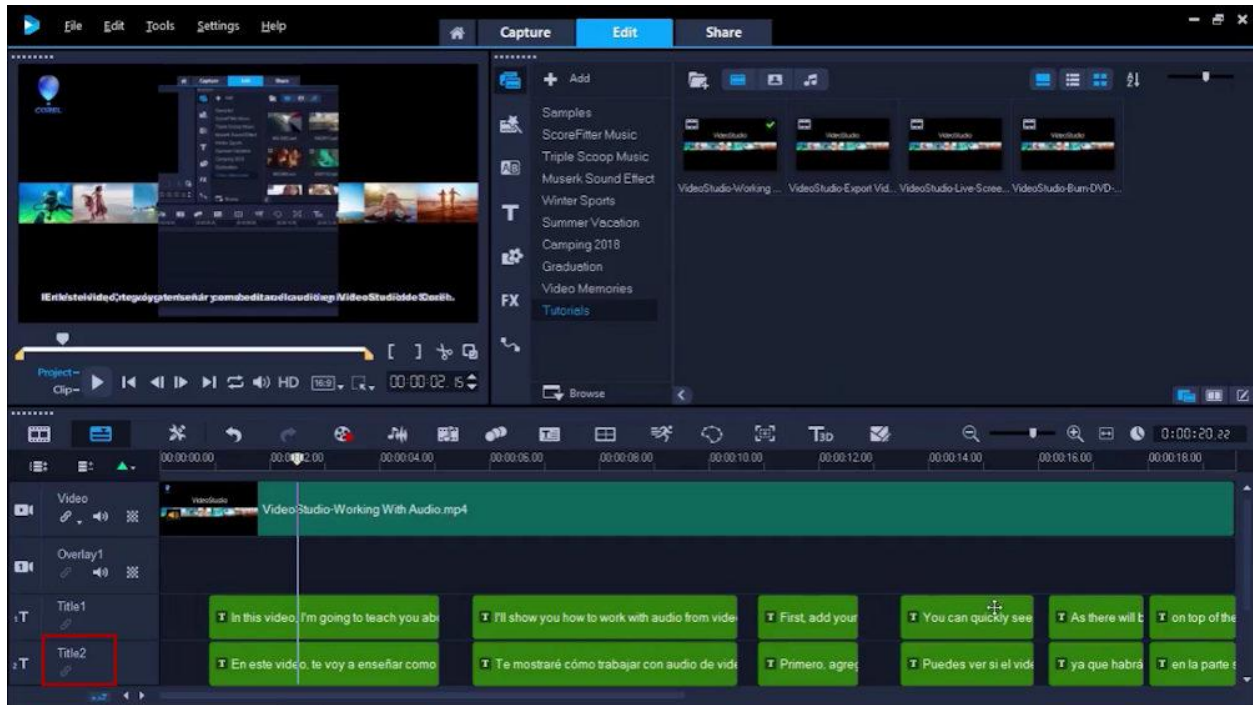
File Edit Tools Settings Help

Capture Edit Share

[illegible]

Project
Clip

HD 16:9 00:00:02.15

Add

Samples
ScoreFitter Music
Triple Scoop Music
Muserk Sound Effect
Winter Sports
Summer Vacation
Camping 2018
Graduation
Video Memories
Tutorials

Browse

VideoStudio-Working ... VideoStudio-Export Vid... VideoStudio-Live-Scree... VideoStudio-Burn-DVD-...

0:00:20.22

00:00:00.00 00:00:02.00 00:00:04.00 00:00:06.00 00:00:08.00 00:00:10.00 00:00:12.00 00:00:14.00 00:00:16.00 00:00:18.00

Video
Overlay1
Title1
Title2

VideoStudio-Working With Audio.mp4

In this video, I'm going to teach you ab
I'll show you how to work with audio from vide
First, add your
You can quickly see
As there will b
on top of the

En este video, te voy a enseñar como
Te mostraré cómo trabajar con audio de vide
Primero, agreg
Puedes ver si el vide
ya que habrá
en la parte s